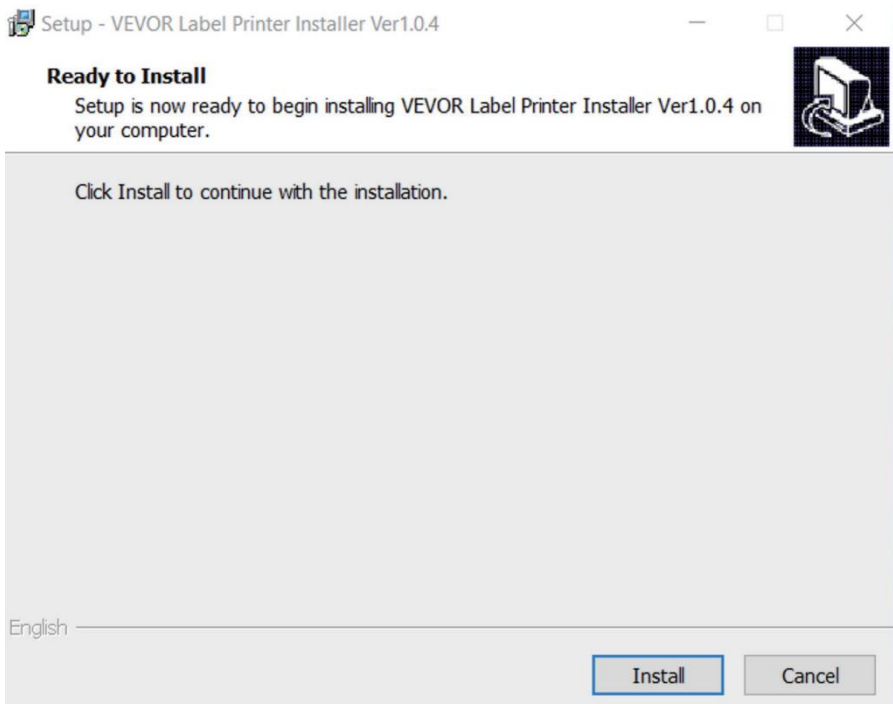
Setup - VEVOR Label Printer Installer Ver1.0.4

Ready to Install
Setup is now ready to begin installing VEVOR Label Printer Installer Ver1.0.4 on your computer.

Click Install to continue with the installation.

English

Install
Cancel